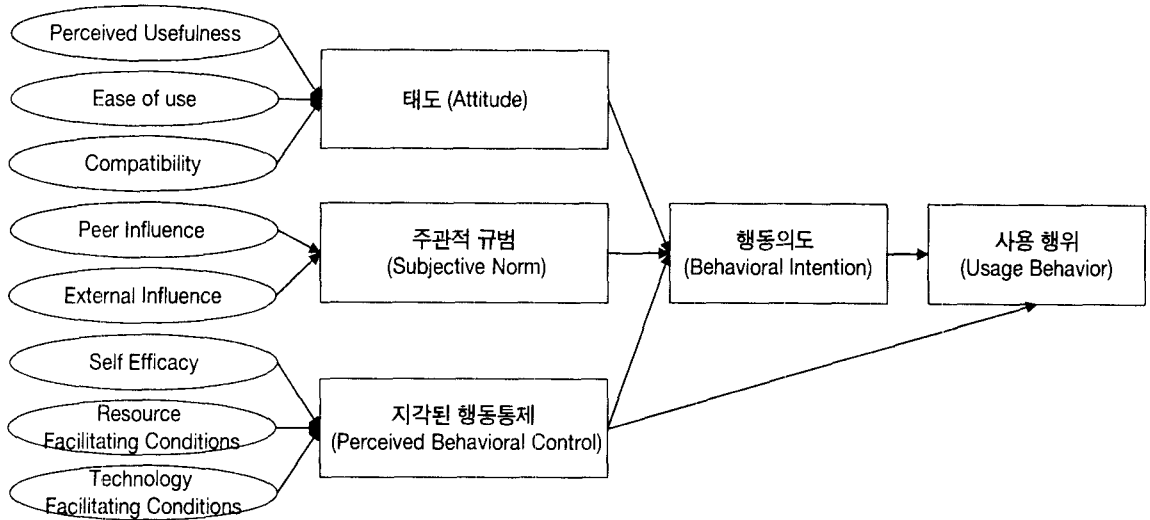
Perceived Usefulness

Ease of use

Compatibility

태도 (Attitude)

Peer Influence

External Influence

주관적 규범
(Subjective Norm)

Self Efficacy

Resource
Facilitating Conditions

Technology
Facilitating Conditions

지각된 행동통제
(Perceived Behavioral Control)

행동의도
(Behavioral Intention)

사용 행위
(Usage Behavior)